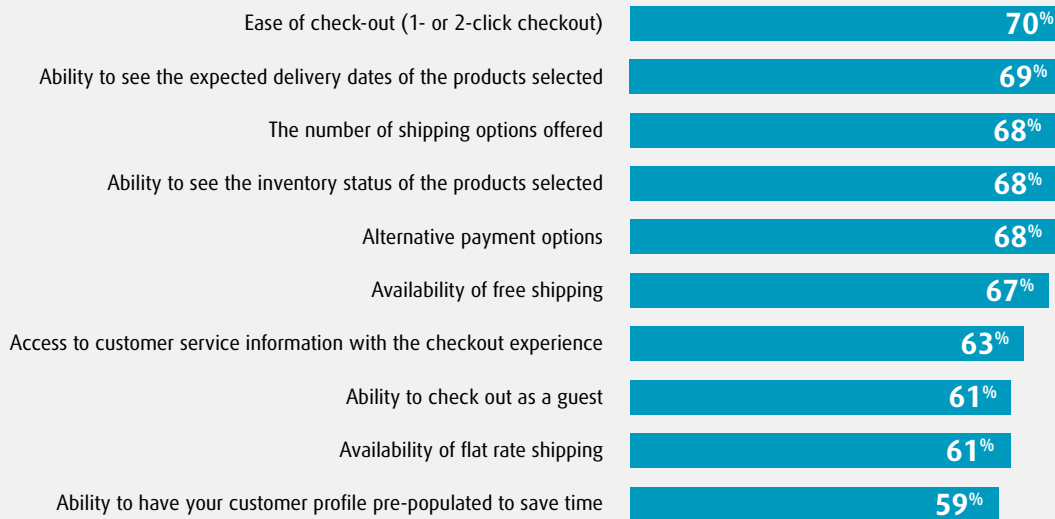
Ease of check-out (1- or 2-click checkout) 70%

Ability to see the expected delivery dates of the products selected 69%

The number of shipping options offered 68%

Ability to see the inventory status of the products selected 68%

Alternative payment options 68%

Availability of free shipping 67%

Access to customer service information with the checkout experience 63%

Ability to check out as a guest 61%

Availability of flat rate shipping 61%

Ability to have your customer profile pre-populated to save time 59%